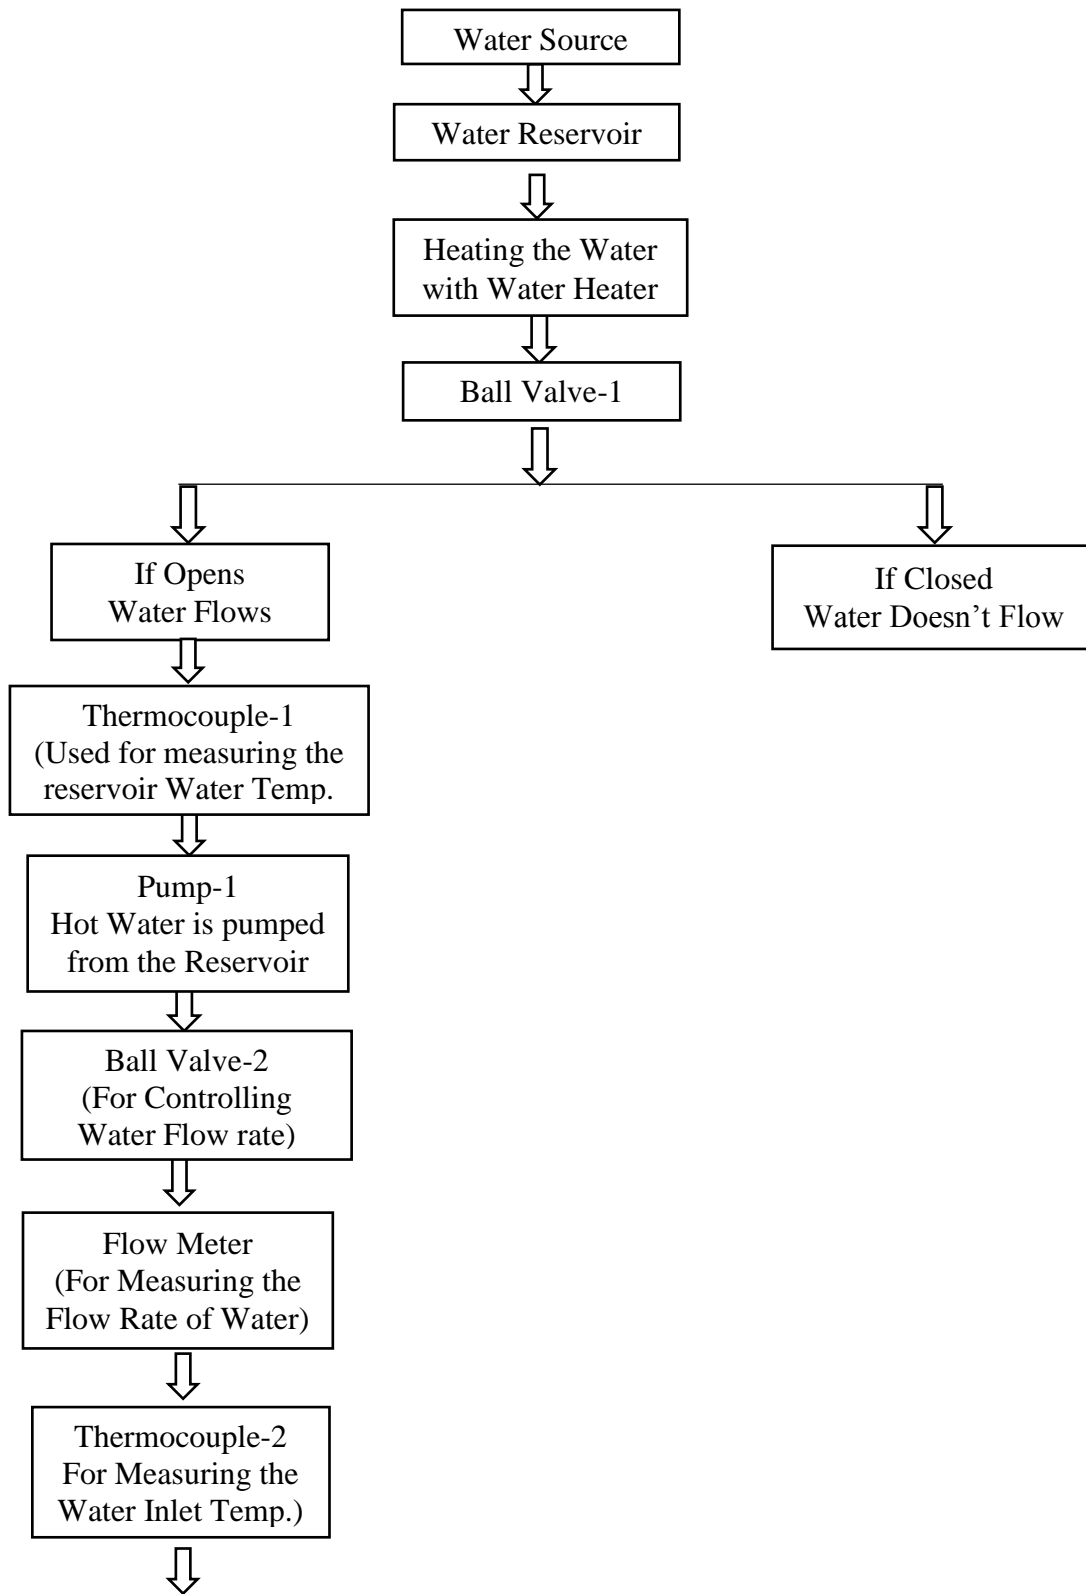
Water Source

Water Reservoir

Heating the Water with Water Heater

Ball Valve-1

If Opens Water Flows

If Closed Water Doesn’t Flow

Thermocouple-1 (Used for measuring the reservoir Water Temp.

Pump-1 Hot Water is pumped from the Reservoir

Ball Valve-2 (For Controlling Water Flow rate)

Flow Meter (For Measuring the Flow Rate of Water)

Thermocouple-2 For Measuring the Water Inlet Temp.)